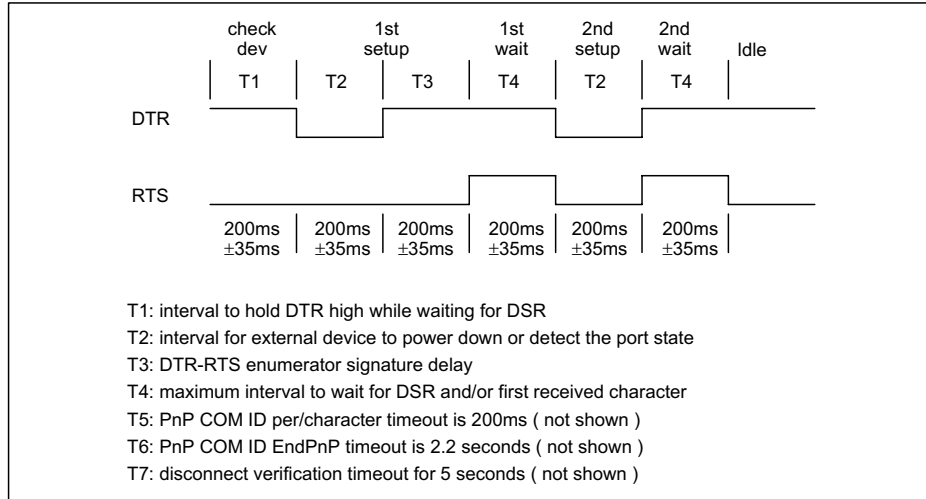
check dev

1st setup

1st wait

2nd setup

2nd wait

Idle

T1

T2

T3

T4

T2

T4

DTR

RTS

200ms ±35ms

200ms ±35ms

200ms ±35ms

200ms ±35ms

200ms ±35ms

200ms ±35ms

T1: interval to hold DTR high while waiting for DSR

T2: interval for external device to power down or detect the port state

T3: DTR-RTS enumerator signature delay

T4: maximum interval to wait for DSR and/or first received character

T5: PnP COM ID per/character timeout is 200ms ( not shown )

T6: PnP COM ID EndPnP timeout is 2.2 seconds ( not shown )

T7: disconnect verification timeout for 5 seconds ( not shown )